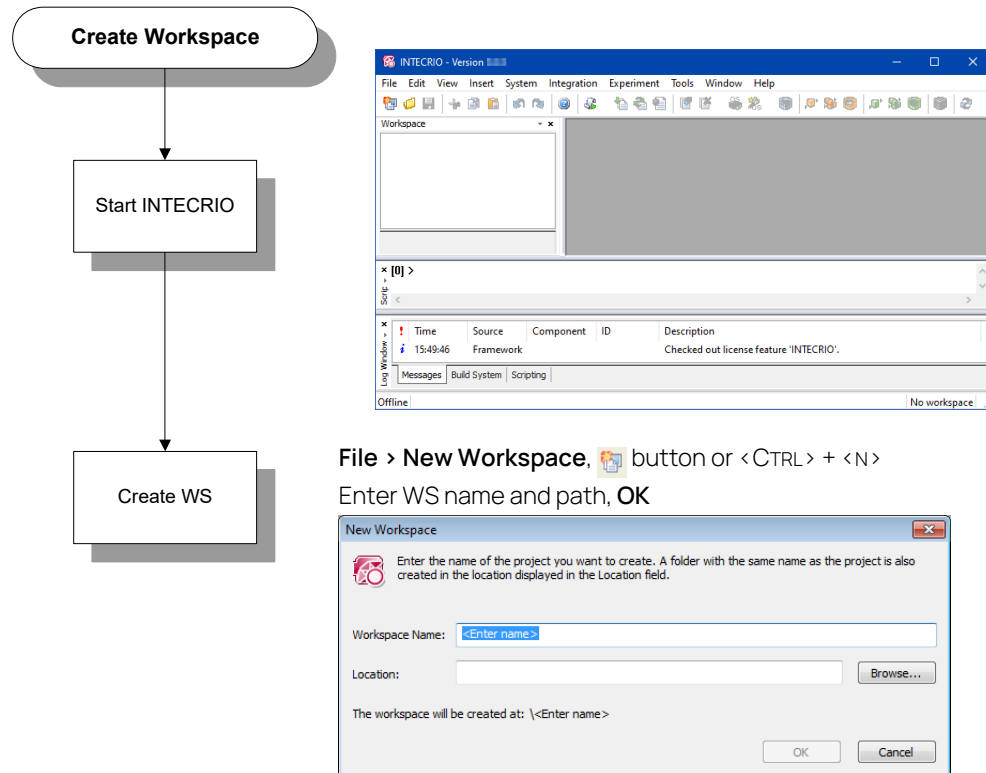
Create Workspace

Start INTECRIO

Create WS

INTECRIO - Version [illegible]

File Edit View Insert System Integration Experiment Tools Window Help

Workspace

[0] >

Script

Log Window

| ! | Time | Source | Component | ID | Description |
|---|---|---|---|---|---|
| i | 15:49:46 | Framework | | | Checked out license feature 'INTECRIO'. |

Messages Build System Scripting

Offline

No workspace

**File › New Workspace**, button or ‹CTRL› + ‹N›

Enter WS name and path, **OK**

New Workspace

Enter the name of the project you want to create. A folder with the same name as the project is also created in the location displayed in the Location field.

Workspace Name: <Enter name>

Location:

Browse...

The workspace will be created at: \<Enter name>

OK

Cancel